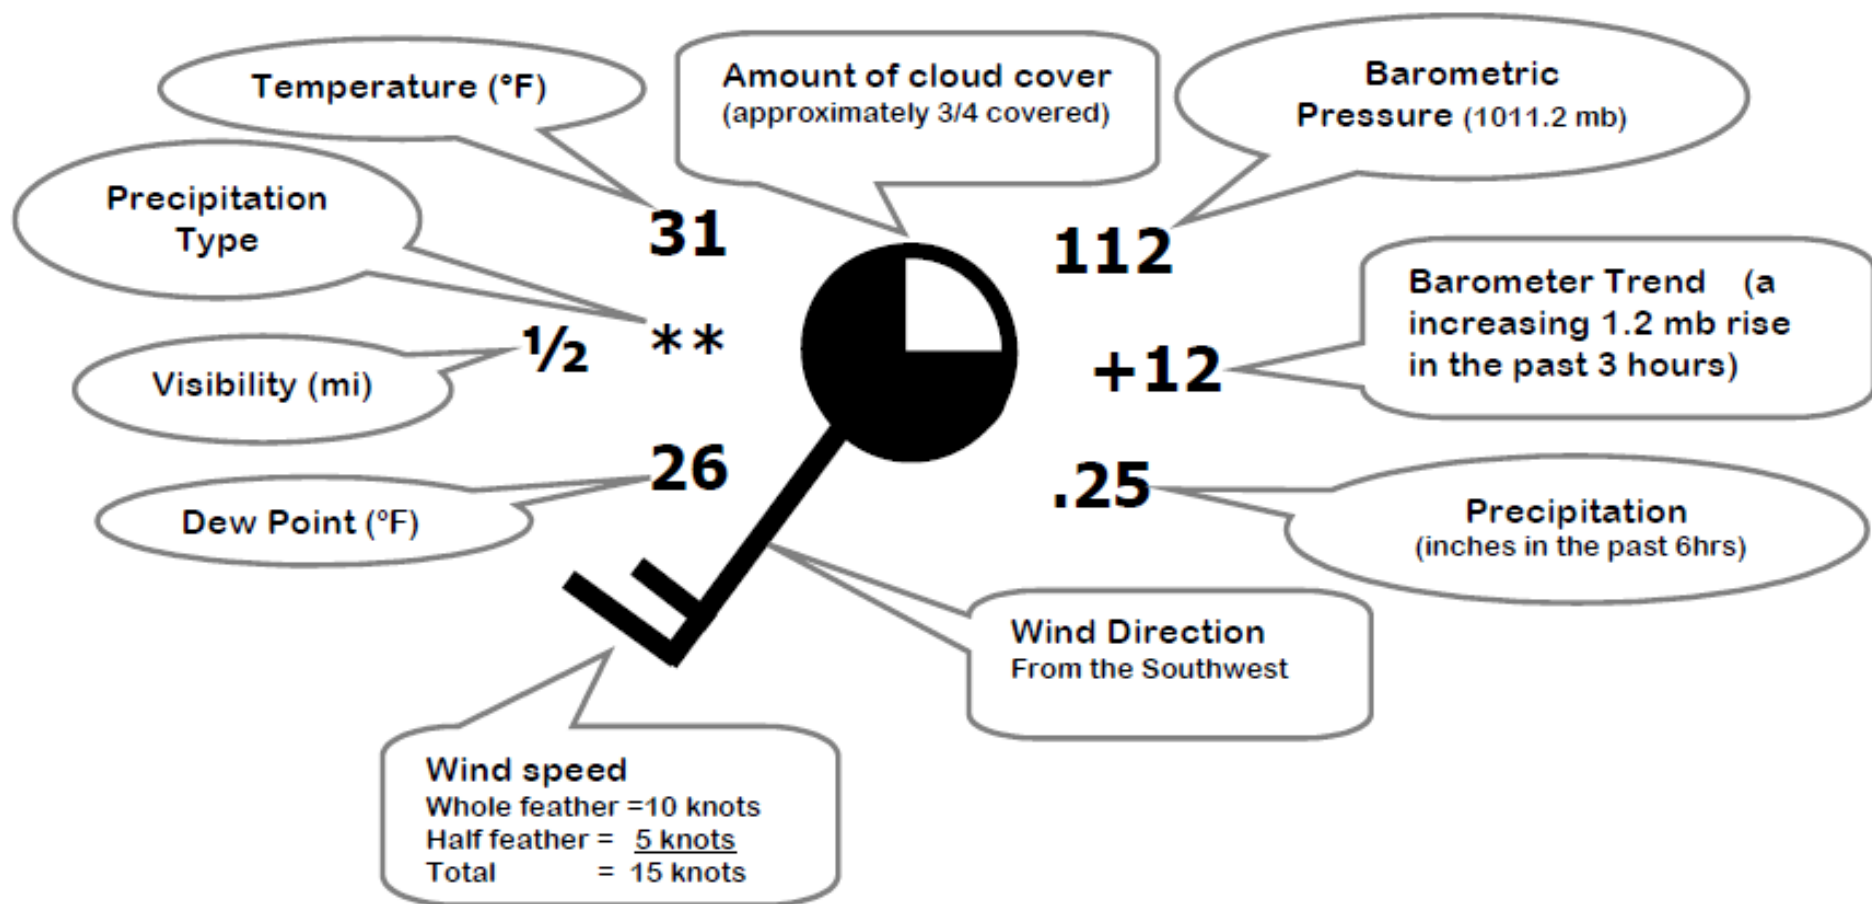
Temperature (°F)

Amount of cloud cover
(approximately 3/4 covered)

Barometric Pressure (1011.2 mb)

Precipitation Type

31

112

Barometer Trend (a increasing 1.2 mb rise in the past 3 hours)

½

**

Visibility (mi)

+12

26

Dew Point (°F)

.25

Precipitation
(inches in the past 6hrs)

Wind Direction
From the Southwest

Wind speed
Whole feather =10 knots
Half feather = 5 knots
Total = 15 knots